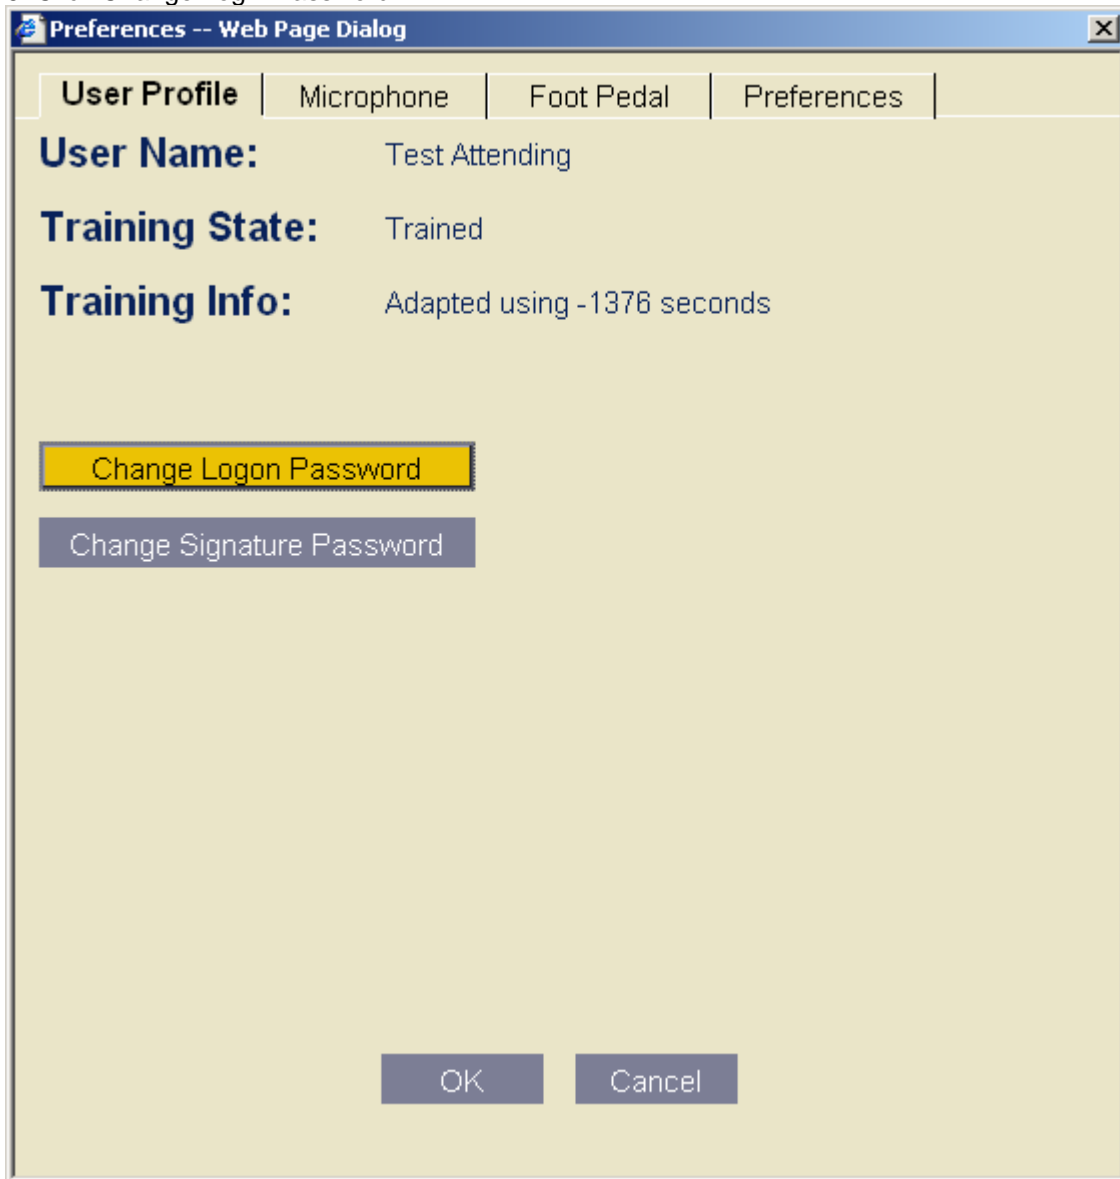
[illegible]

Preferences -- Web Page Dialog

User Profile | Microphone | Foot Pedal | Preferences

User Name: Test Attending

Training State: Trained

Training Info: Adapted using -1376 seconds

Change Logon Password

Change Signature Password

OK

Cancel